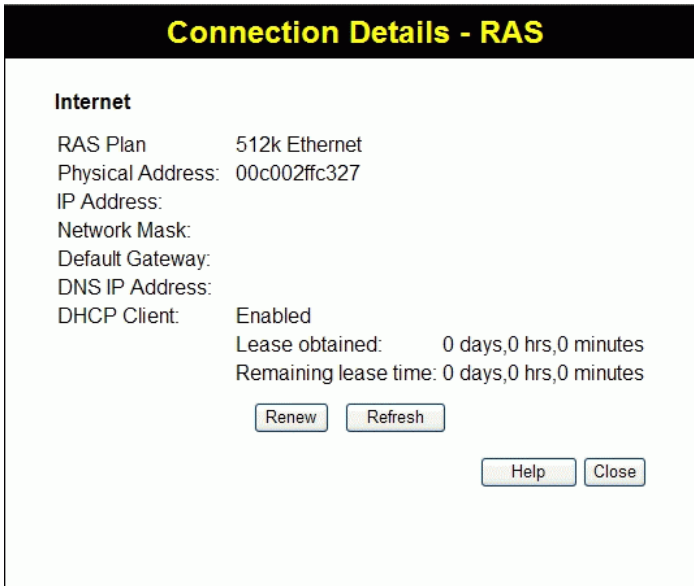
Connection Details - RAS

Internet

| | |
|---|---|
| RAS Plan | 512k Ethernet |
| Physical Address: | 00c002ffc327 |
| IP Address: | |
| Network Mask: | |
| Default Gateway: | |
| DNS IP Address: | |
| DHCP Client: | Enabled |
| | Lease obtained: 0 days,0 hrs,0 minutes |
| | Remaining lease time: 0 days,0 hrs,0 minutes |

Renew Refresh

Help Close